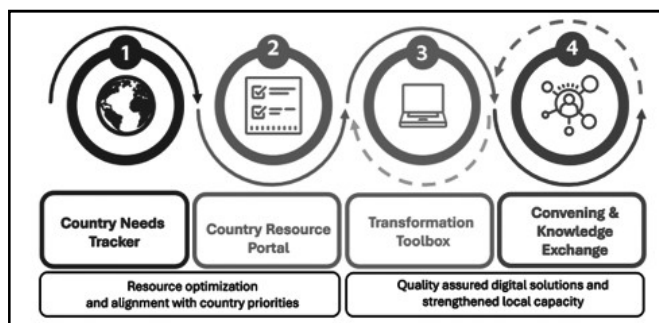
1

2

3

4

Country Needs Tracker

Country Resource Portal

Transformation Toolbox

Convening & Knowledge Exchange

Resource optimization and alignment with country priorities

Quality assured digital solutions and strengthened local capacity